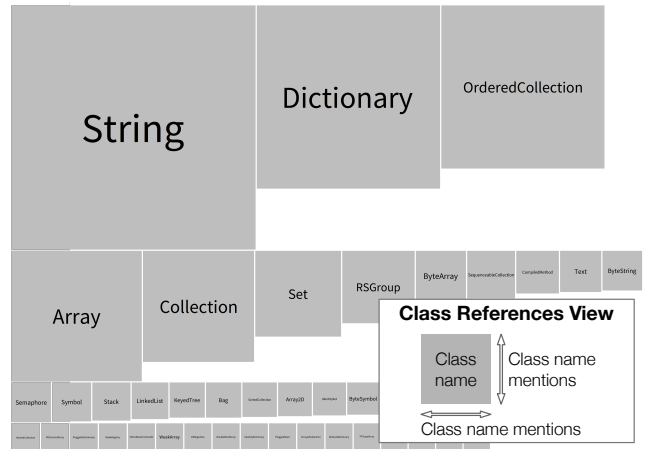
String

Dictionary

OrderedCollection

Array

Collection

Set

RSGroup

ByteArray

SequenceableCollection

CompiledMethod

Text

ByteString

Semaphore

Symbol

Stack

LinkedList

KeyedTree

Bag

SortedCollection

Array2D

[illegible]

ByteSymbol

WeakArray

Class References View

Class name

Class name mentions

Class name mentions